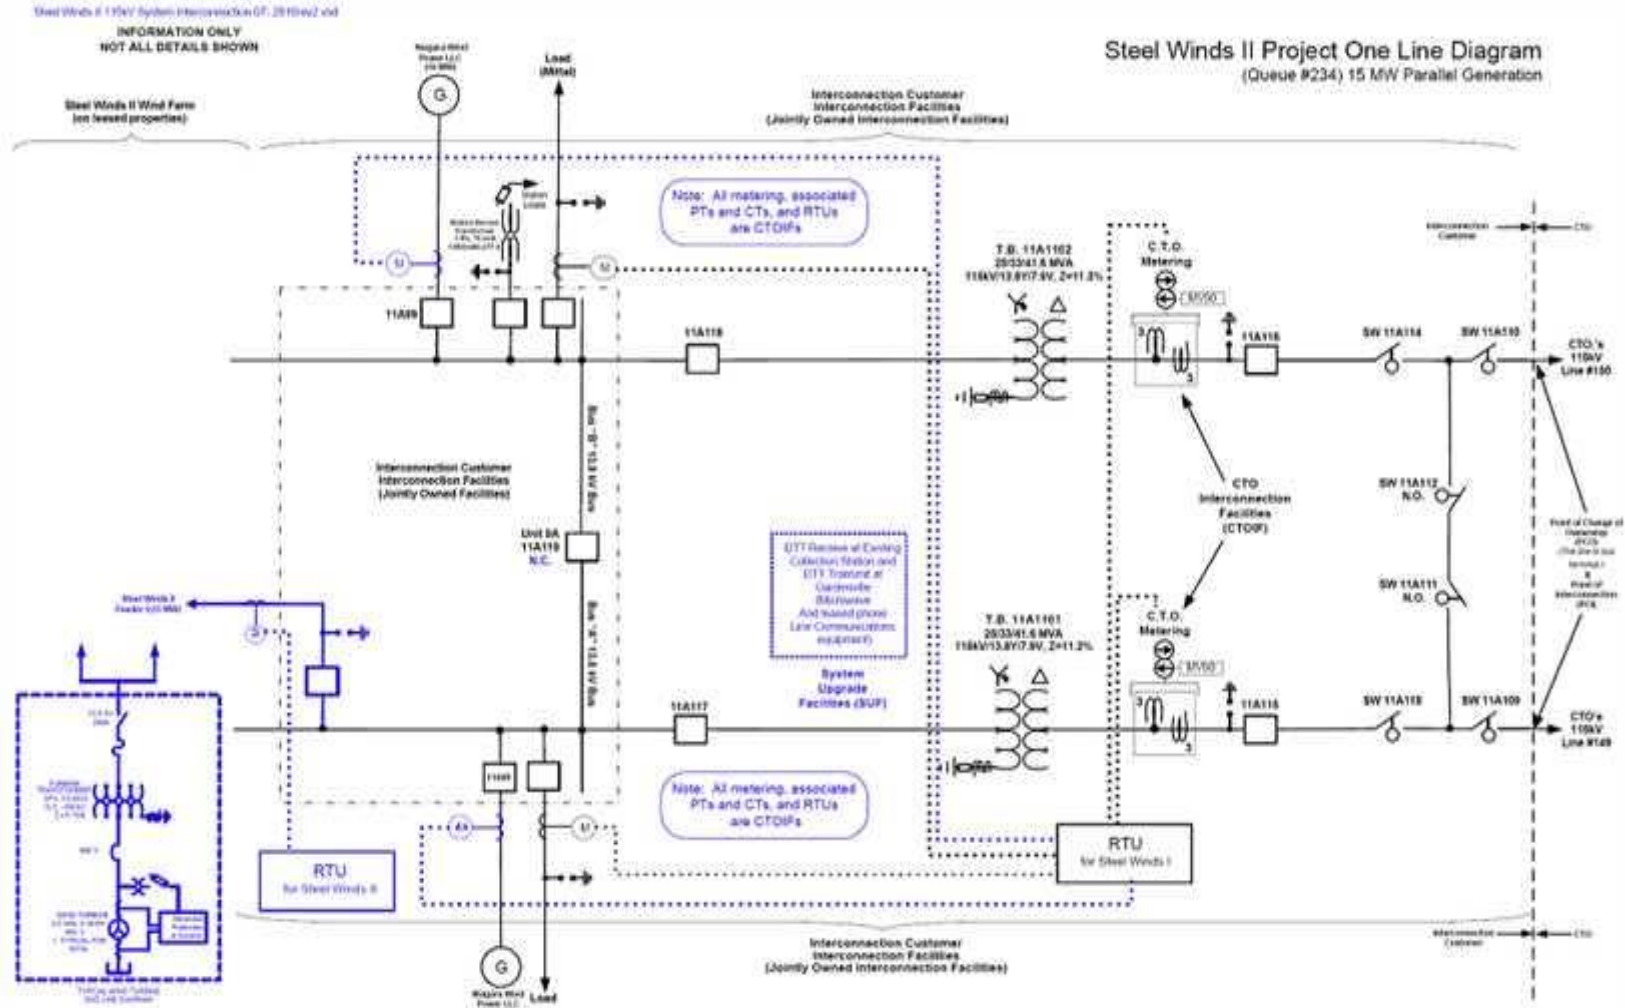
Steel Winds II 115kV System Interconnection GF- 2010rev2.vsd

INFORMATION ONLY
NOT ALL DETAILS SHOWN

Steel Winds II Project One Line Diagram
(Queue #234) 15 MW Parallel Generation

Steel Winds II Wind Farm
(on leased properties)

Niagara Wind Power LLC (15 MW)

G

Load (Mittal)

Interconnection Customer
Interconnection Facilities
(Jointly Owned Interconnection Facilities)

Note: All metering, associated PTs and CTs, and RTUs are CTOIFs

Station Loads

M

M

11A89

11A118

T.B. 11A1102
20/33/41.6 MVA
115kV/13.8Y/7.9V, Z=11.2%

C.T.O. Metering

MV90

11A115

SW 11A114

SW 11A110

CTO's 115kV Line #150

Interconnection Customer

CTO

Bus "B" 13.8 kV Bus

Interconnection Customer
Interconnection Facilities
(Jointly Owned Facilities)

Unit 9A
11A119
N.C.

CTO
Interconnection
Facilities
(CTOIF)

SW 11A112
N.O.

SW 11A111
N.O.

Point of Change of Ownership (PCO)
&
Point of Interconnection (POI)

Bus "A" 13.8 kV Bus

DTT Receive at Existing Collection Station and DTT Transmit at Gardenville (Microwave And leased phone Line Communications equipment)

System Upgrade Facilities (SUF)

Steel Winds II Feeder (15 MW)

T.B. 11A1101
20/33/41.6 MVA
115kV/13.8Y/7.9V, Z=11.2%

C.T.O. Metering

MV90

11A117

11A116

SW 11A108

SW 11A109

CTO's 115kV Line #149

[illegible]

Note: All metering, associated PTs and CTs, and RTUs are CTOIFs

RTU
for Steel Winds II

RTU
for Steel Winds I

M

M

Interconnection Customer
Interconnection Facilities
(Jointly Owned Interconnection Facilities)

Interconnection Customer

CTO

G

Niagara Wind Power LLC

Load